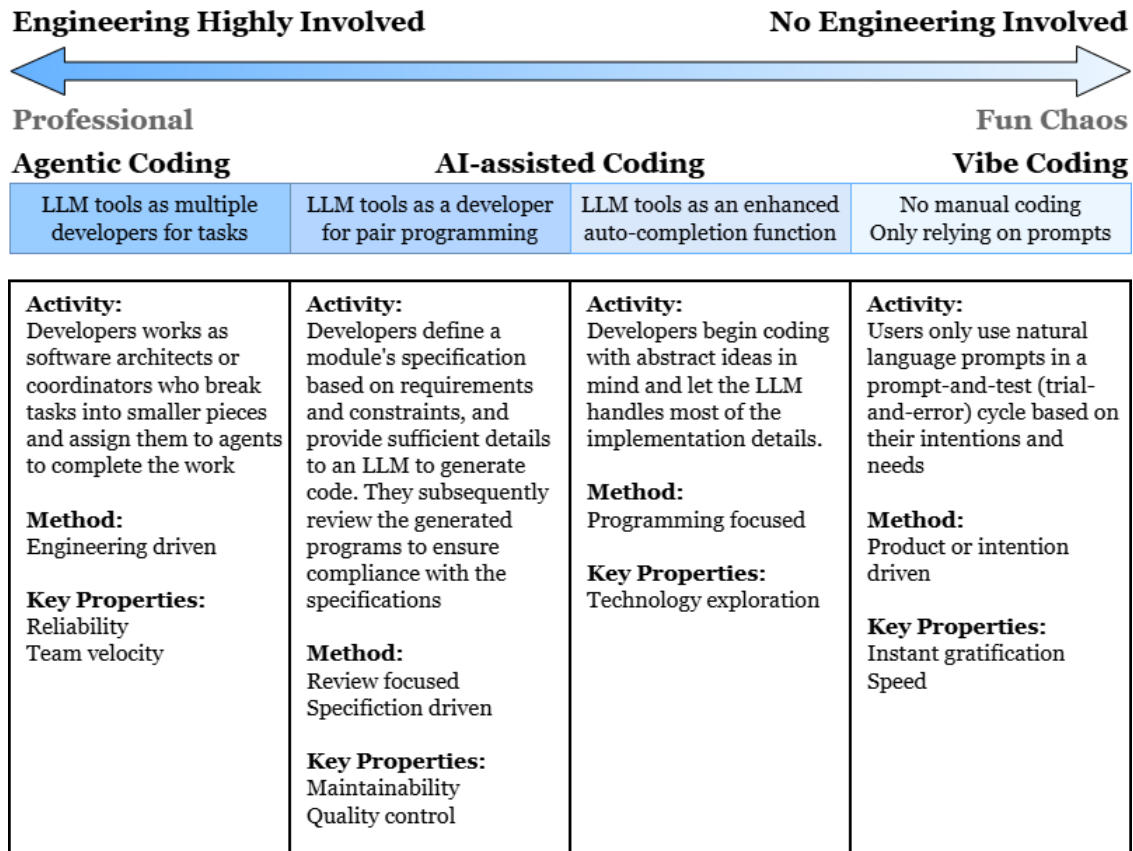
Engineering Highly Involved

No Engineering Involved

Professional

Fun Chaos

Agentic Coding

AI-assisted Coding

Vibe Coding

| LLM tools as multiple developers for tasks | LLM tools as a developer for pair programming | LLM tools as an enhanced auto-completion function | No manual coding Only relying on prompts |
|---|---|---|---|

| **Activity:** Developers works as software architects or coordinators who break tasks into smaller pieces and assign them to agents to complete the work<br><br>**Method:** Engineering driven<br><br>**Key Properties:** Reliability<br>Team velocity | **Activity:** Developers define a module's specification based on requirements and constraints, and provide sufficient details to an LLM to generate code. They subsequently review the generated programs to ensure compliance with the specifications<br><br>**Method:** Review focused<br>Specifiction driven<br><br>**Key Properties:** Maintainability<br>Quality control | **Activity:** Developers begin coding with abstract ideas in mind and let the LLM handles most of the implementation details.<br><br>**Method:** Programming focused<br><br>**Key Properties:** Technology exploration | **Activity:** Users only use natural language prompts in a prompt-and-test (trial-and-error) cycle based on their intentions and needs<br><br>**Method:** Product or intention driven<br><br>**Key Properties:** Instant gratification<br>Speed |
|---|---|---|---|